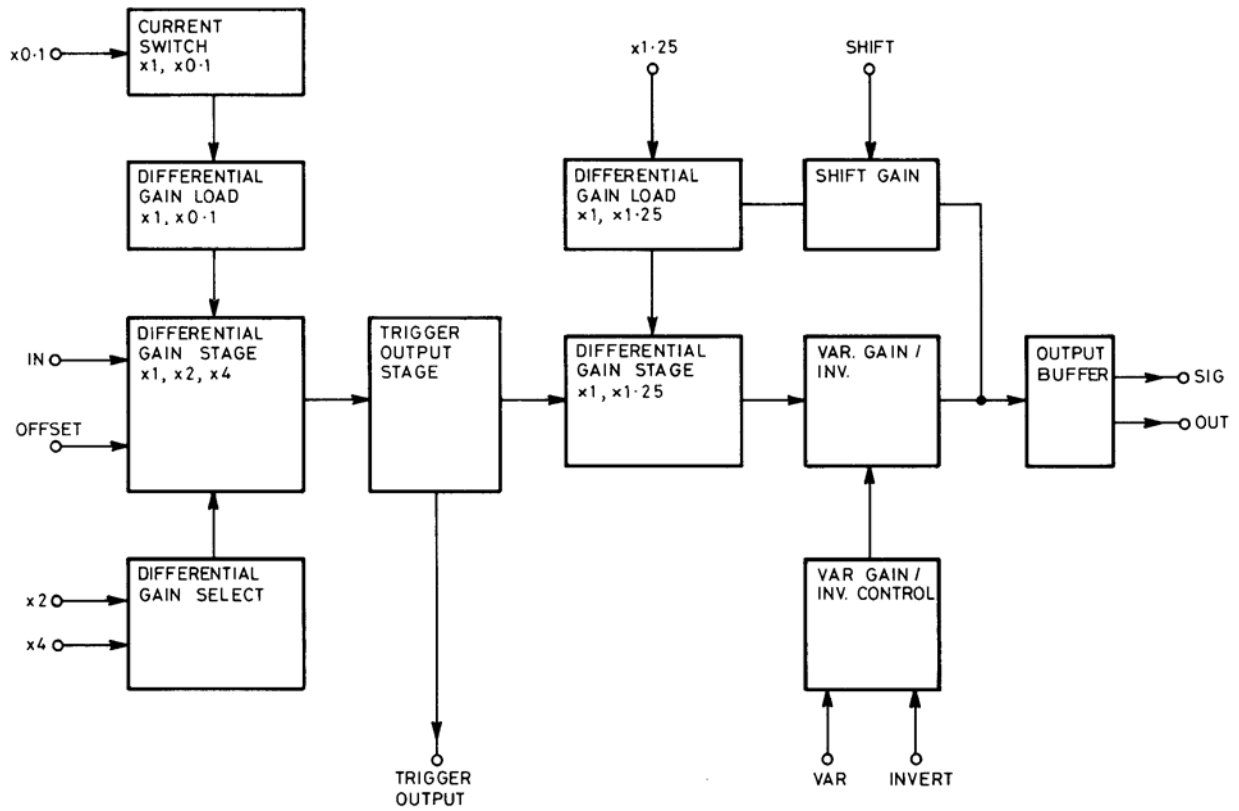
x0·1

CURRENT SWITCH x1, x0·1

DIFFERENTIAL GAIN LOAD x1, x0·1

IN

OFFSET

DIFFERENTIAL GAIN STAGE x1, x2, x4

x2

x4

DIFFERENTIAL GAIN SELECT

TRIGGER OUTPUT STAGE

TRIGGER OUTPUT

x1·25

DIFFERENTIAL GAIN LOAD x1, x1·25

DIFFERENTIAL GAIN STAGE x1, x1·25

SHIFT

SHIFT GAIN

VAR. GAIN / INV.

VAR GAIN / INV. CONTROL

VAR

INVERT

OUTPUT BUFFER

SIG

OUT